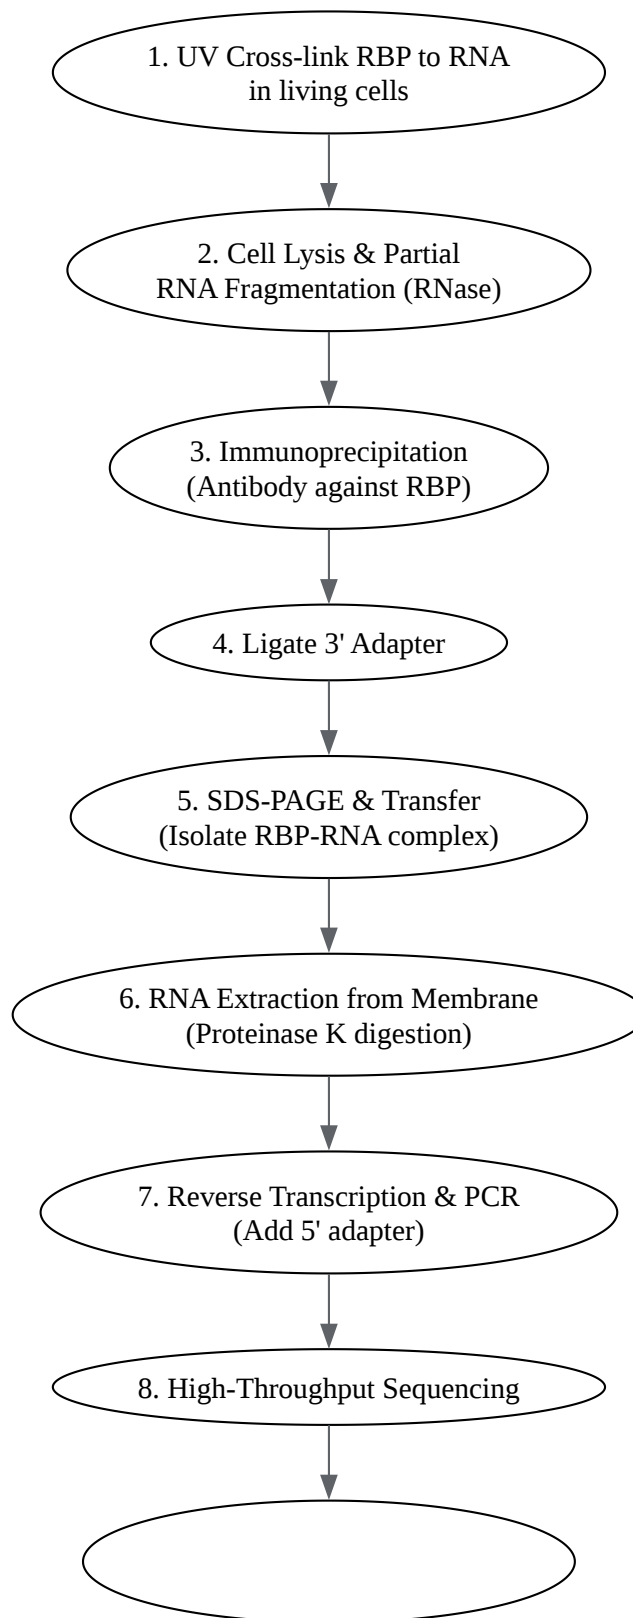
1. UV Cross-link RBP to RNA in living cells

2. Cell Lysis & Partial RNA Fragmentation (RNase)

3. Immunoprecipitation (Antibody against RBP)

4. Ligate 3' Adapter

5. SDS-PAGE & Transfer (Isolate RBP-RNA complex)

6. RNA Extraction from Membrane (Proteinase K digestion)

7. Reverse Transcription & PCR (Add 5' adapter)

8. High-Throughput Sequencing